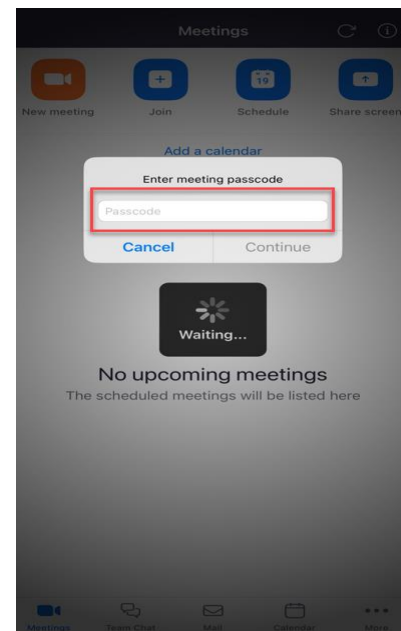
Meetings

New meeting
Join
19
Schedule
Share screen

Add a calendar

Enter meeting passcode

Passcode

Cancel
Continue

Waiting...

No upcoming meetings
The scheduled meetings will be listed here

Meetings
Team Chat
Mail
Calendar
More